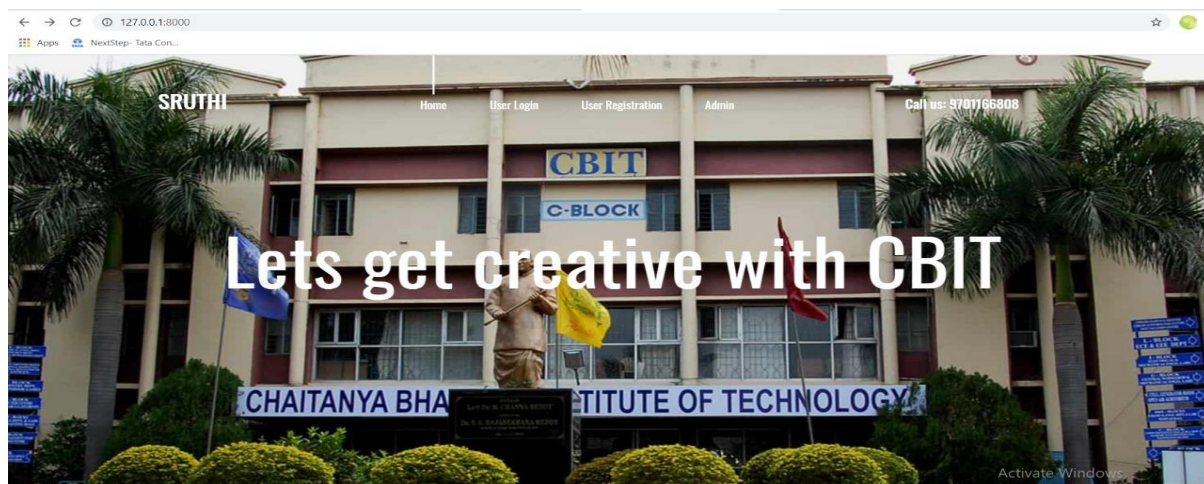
127.0.0.1:8000

Apps NextStep- Tata Con...

SRUTHI

Home User Login User Registration Admin

Call us: 9701166808

CBIT

C-BLOCK

Lets get creative with CBIT

CHAITANYA BHA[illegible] TITUTE OF TECHNOLOGY

Activate Windows